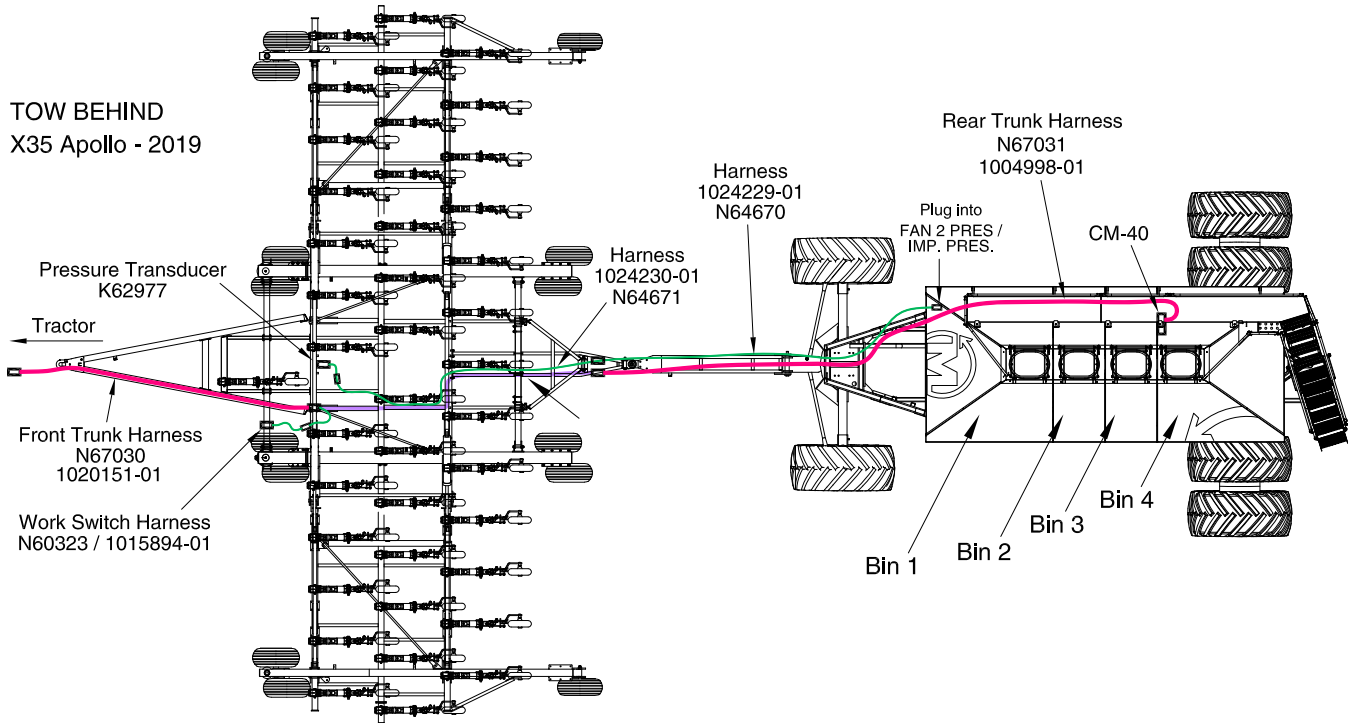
TOW BEHIND
X35 Apollo - 2019

Rear Trunk Harness
N67031
1004998-01

Harness
1024229-01
N64670

Plug into
FAN 2 PRES /
IMP. PRES.

CM-40

Pressure Transducer
K62977

Harness
1024230-01
N64671

Tractor

Front Trunk Harness
N67030
1020151-01

Work Switch Harness
N60323 / 1015894-01

Bin 1

Bin 2

Bin 3

Bin 4